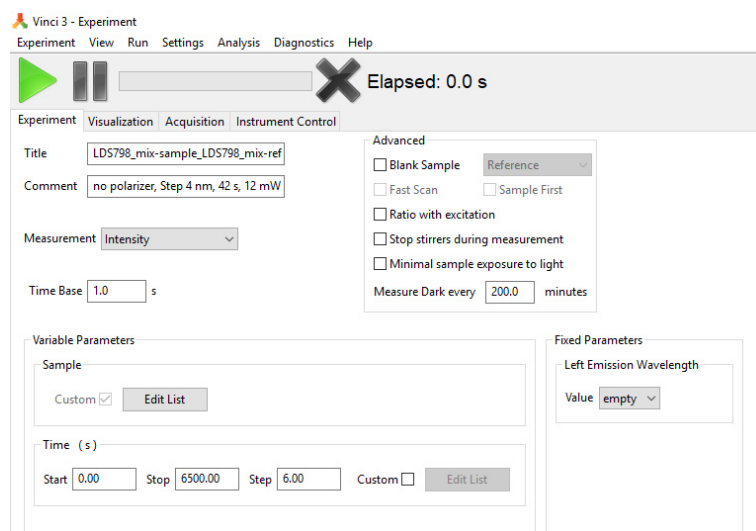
Vinci 3 - Experiment

Experiment View Run Settings Analysis Diagnostics Help

Elapsed: 0.0 s

Experiment Visualization Acquisition Instrument Control

Title LDS798_mix-sample_LDS798_mix-ref

Comment no polarizer, Step 4 nm, 42 s, 12 mW

Measurement Intensity

Time Base 1.0 s

Advanced

Blank Sample Reference

Fast Scan Sample First

Ratio with excitation

Stop stirrers during measurement

Minimal sample exposure to light

Measure Dark every 200.0 minutes

Variable Parameters

Sample

Custom Edit List

Time (s)

Start 0.00 Stop 6500.00 Step 6.00 Custom Edit List

Fixed Parameters

Left Emission Wavelength

Value empty